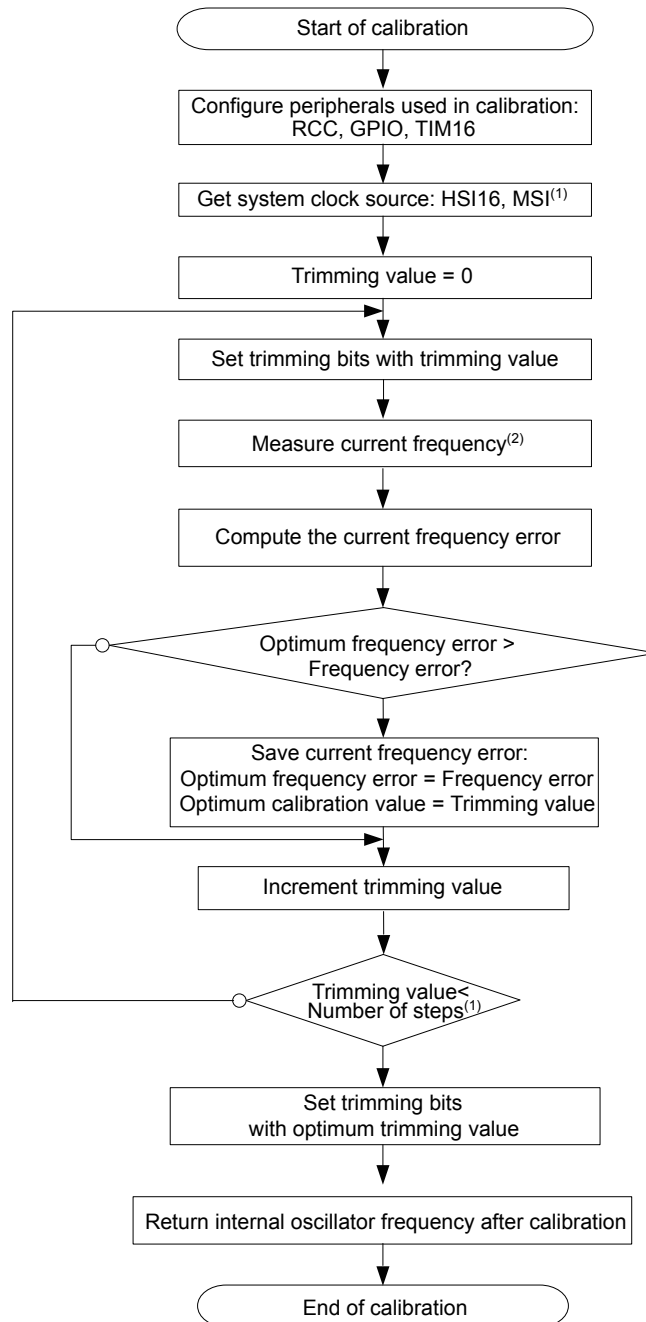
Start of calibration

Configure peripherals used in calibration: RCC, GPIO, TIM16

Get system clock source: HSI16, MSI$^{(1)}$

Trimming value = 0

Set trimming bits with trimming value

Measure current frequency$^{(2)}$

Compute the current frequency error

Optimum frequency error > Frequency error?

Save current frequency error:
Optimum frequency error = Frequency error
Optimum calibration value = Trimming value

Increment trimming value

Trimming value< Number of steps$^{(1)}$

Set trimming bits with optimum trimming value

Return internal oscillator frequency after calibration

End of calibration